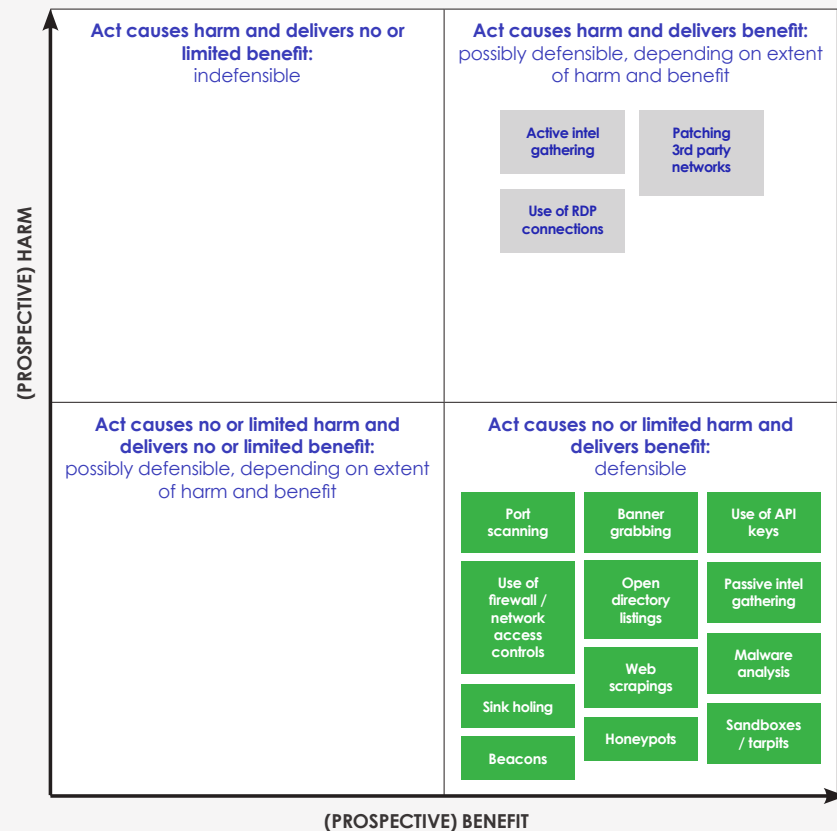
Act causes harm and delivers no or limited benefit:
indefensible

Act causes harm and delivers benefit:
possibly defensible, depending on extent of harm and benefit

Active intel gathering

Patching 3rd party networks

Use of RDP connections

Act causes no or limited harm and delivers no or limited benefit:
possibly defensible, depending on extent of harm and benefit

Act causes no or limited harm and delivers benefit:
defensible

Port scanning

Banner grabbing

Use of API keys

Use of firewall / network access controls

Open directory listings

Passive intel gathering

Web scrapings

Malware analysis

Sink holing

Honeypots

Sandboxes / tarpits

Beacons

(PROSPECTIVE) HARM

(PROSPECTIVE) BENEFIT